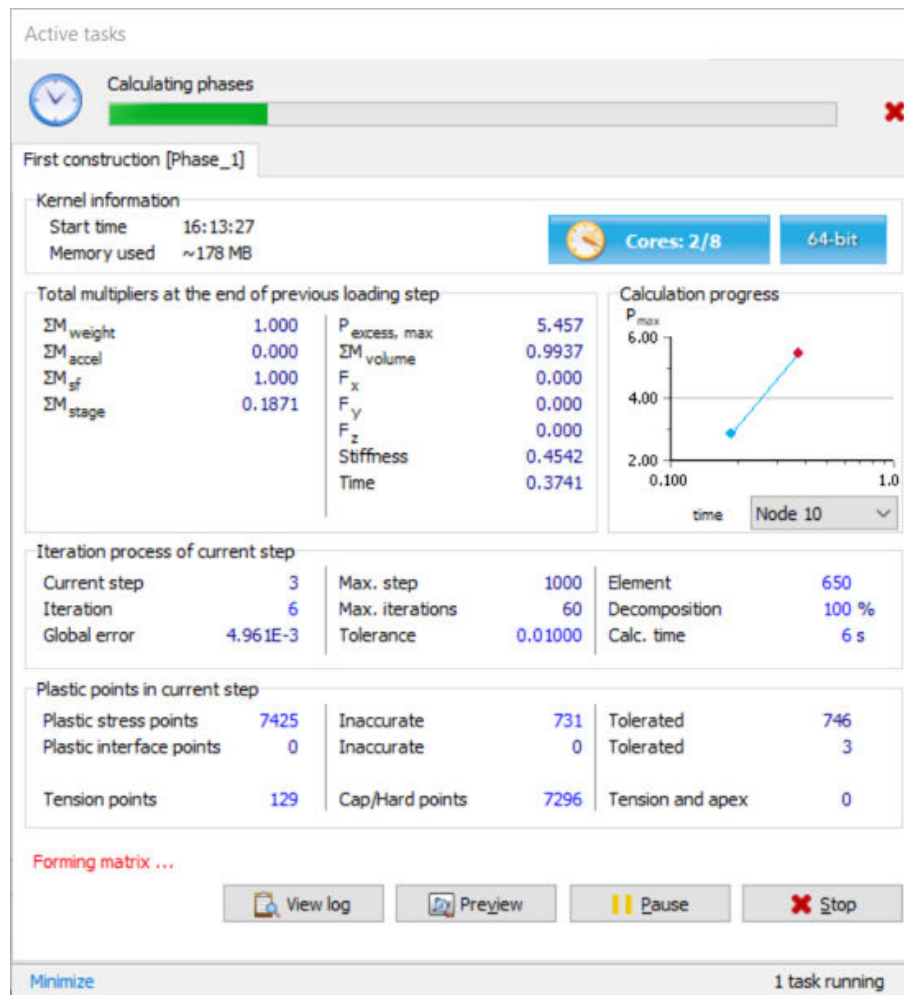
Active tasks

Calculating phases

First construction [Phase_1]

Kernel information
Start time 16:13:27
Memory used ~178 MB

Cores: 2/8

64-bit

Total multipliers at the end of previous loading step

| | | | |
|---|---|---|---|
| $\Sigma M_{weight}$ | 1.000 | $P_{excess, max}$ | 5.457 |
| $\Sigma M_{accel}$ | 0.000 | $\Sigma M_{volume}$ | 0.9937 |
| $\Sigma M_{sf}$ | 1.000 | $F_x$ | 0.000 |
| $\Sigma M_{stage}$ | 0.1871 | $F_y$ | 0.000 |
| | | $F_z$ | 0.000 |
| | | Stiffness | 0.4542 |
| | | Time | 0.3741 |

Calculation progress
$P_{max}$
6.00
4.00
2.00
0.100
1.0
time
Node 10

Iteration process of current step

| | | | | | |
|---|---|---|---|---|---|
| Current step | 3 | Max. step | 1000 | Element | 650 |
| Iteration | 6 | Max. iterations | 60 | Decomposition | 100 % |
| Global error | 4.961E-3 | Tolerance | 0.01000 | Calc. time | 6 s |

Plastic points in current step

| | | | | | |
|---|---|---|---|---|---|
| Plastic stress points | 7425 | Inaccurate | 731 | Tolerated | 746 |
| Plastic interface points | 0 | Inaccurate | 0 | Tolerated | 3 |
| Tension points | 129 | Cap/Hard points | 7296 | Tension and apex | 0 |

Forming matrix ...

View log Preview Pause Stop

Minimize
1 task running